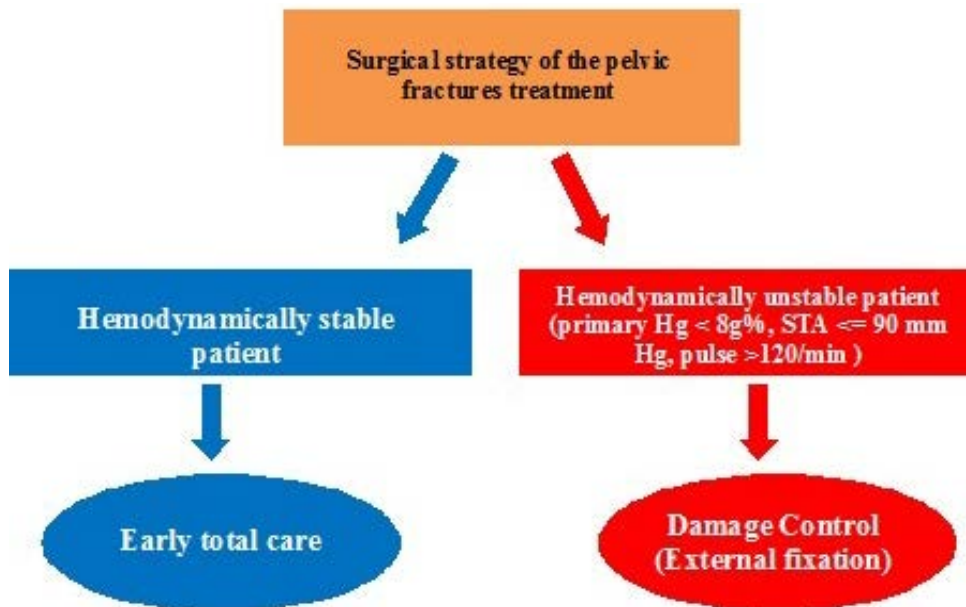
Surgical strategy of the pelvic fractures treatment

Hemodynamically stable patient

Hemodynamically unstable patient (primary Hg < 8g%, STA <= 90 mm Hg, pulse >120/min )

Early total care

Damage Control (External fixation)